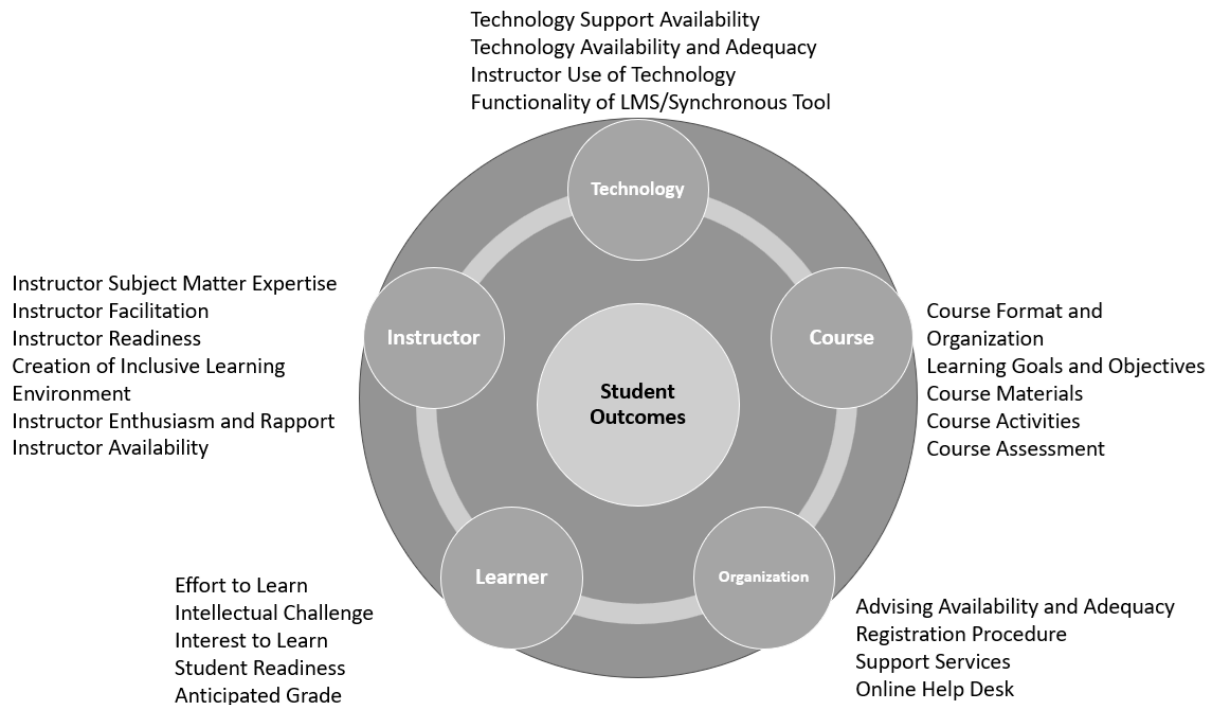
Technology Support Availability
Technology Availability and Adequacy
Instructor Use of Technology
Functionality of LMS/Synchronous Tool

Technology

Instructor Subject Matter Expertise
Instructor Facilitation
Instructor Readiness
Creation of Inclusive Learning Environment
Instructor Enthusiasm and Rapport
Instructor Availability

Instructor

Student Outcomes

Course

Course Format and Organization
Learning Goals and Objectives
Course Materials
Course Activities
Course Assessment

Learner

Organization

Effort to Learn
Intellectual Challenge
Interest to Learn
Student Readiness
Anticipated Grade

Advising Availability and Adequacy
Registration Procedure
Support Services
Online Help Desk